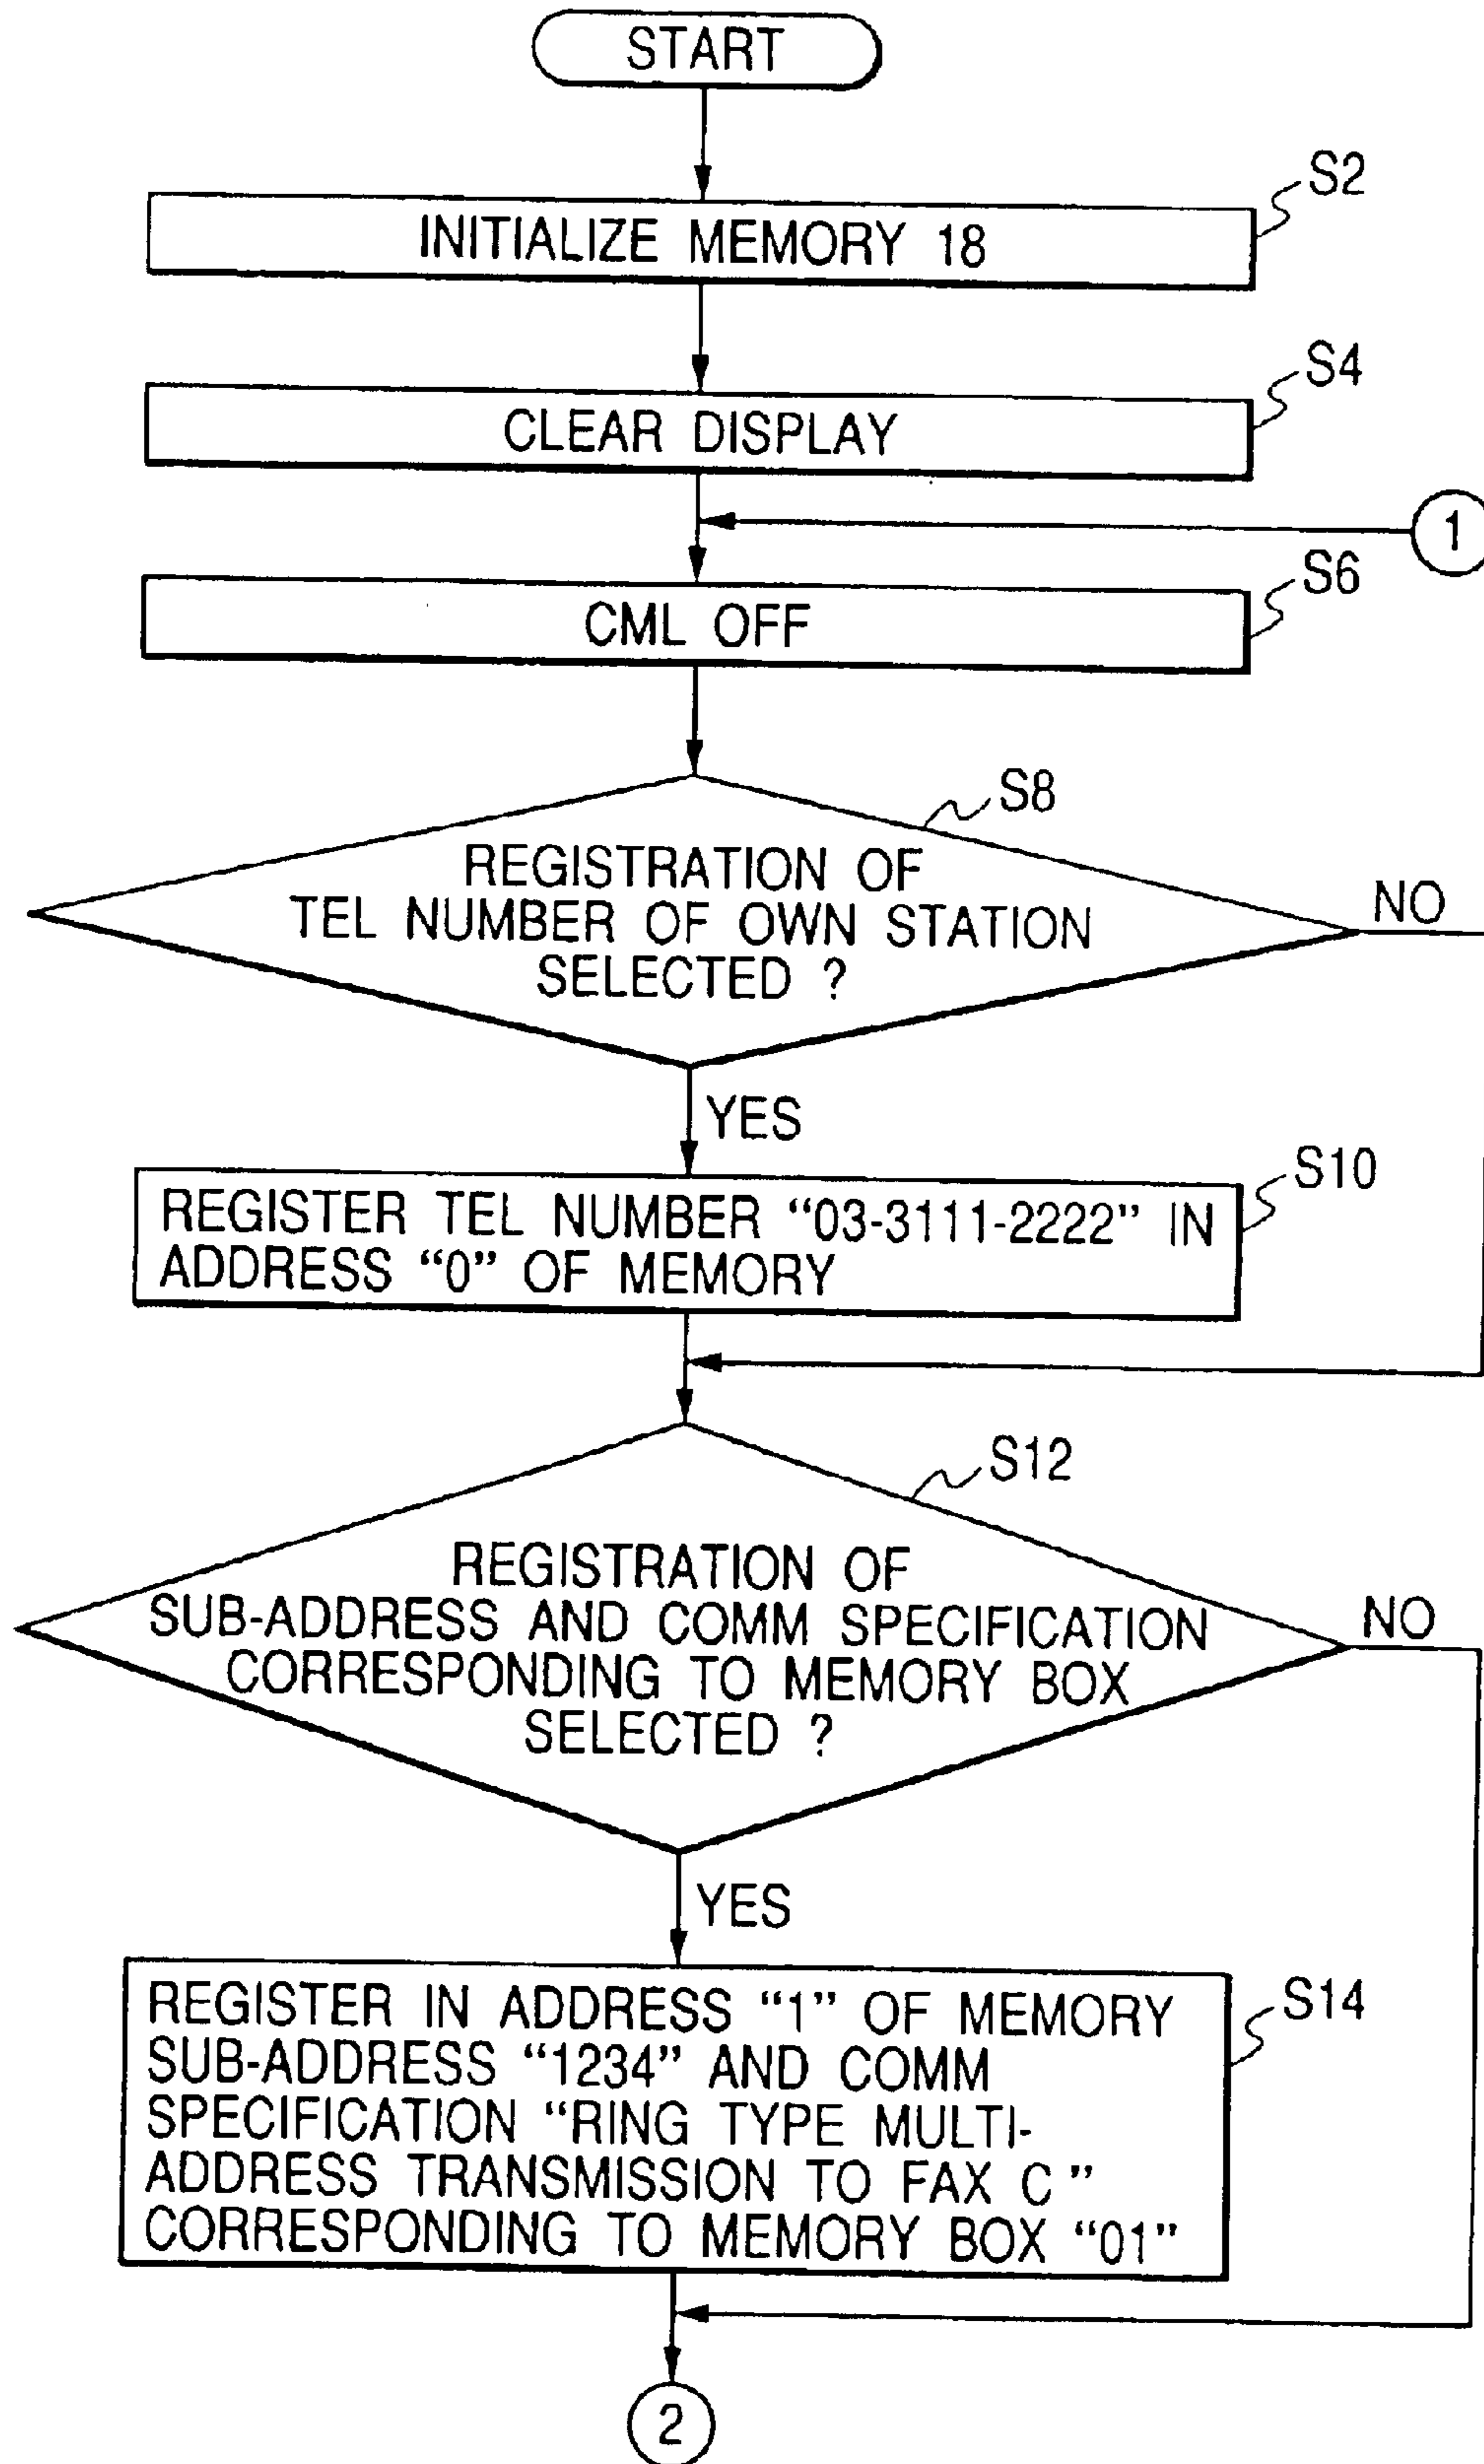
START

S2

INITIALIZE MEMORY 18

S4

CLEAR DISPLAY

1

S6

CML OFF

S8

REGISTRATION OF TEL NUMBER OF OWN STATION SELECTED ?

NO

YES

S10

REGISTER TEL NUMBER “03-3111-2222” IN ADDRESS “0” OF MEMORY

S12

REGISTRATION OF SUB-ADDRESS AND COMM SPECIFICATION CORRESPONDING TO MEMORY BOX SELECTED ?

NO

YES

S14

REGISTER IN ADDRESS “1” OF MEMORY SUB-ADDRESS “1234” AND COMM SPECIFICATION “RING TYPE MULTI-ADDRESS TRANSMISSION TO FAX C ” CORRESPONDING TO MEMORY BOX “01”

2